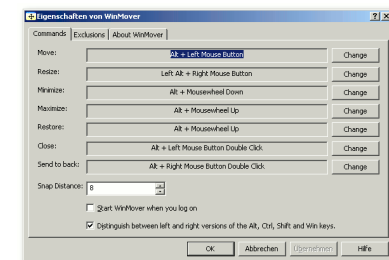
Eigenschaften von WinMover

? X

Commands | Exclusions | About WinMover

| | | |
|---|---|---|
| Move: | Alt + Left Mouse Button | Change |
| Resize: | Left Alt + Right Mouse Button | Change |
| Minimize: | Alt + Mousewheel Down | Change |
| Maximize: | Alt + Mousewheel Up | Change |
| Restore: | Alt + Mousewheel Up | Change |
| Close: | Alt + Left Mouse Button Double Click | Change |
| Send to back: | Alt + Right Mouse Button Double Click | Change |

Snap Distance: 8

Start WinMover when you log on

Distinguish between left and right versions of the Alt, Ctrl, Shift and Win keys.

OK | Abbrechen | Übernehmen | Hilfe